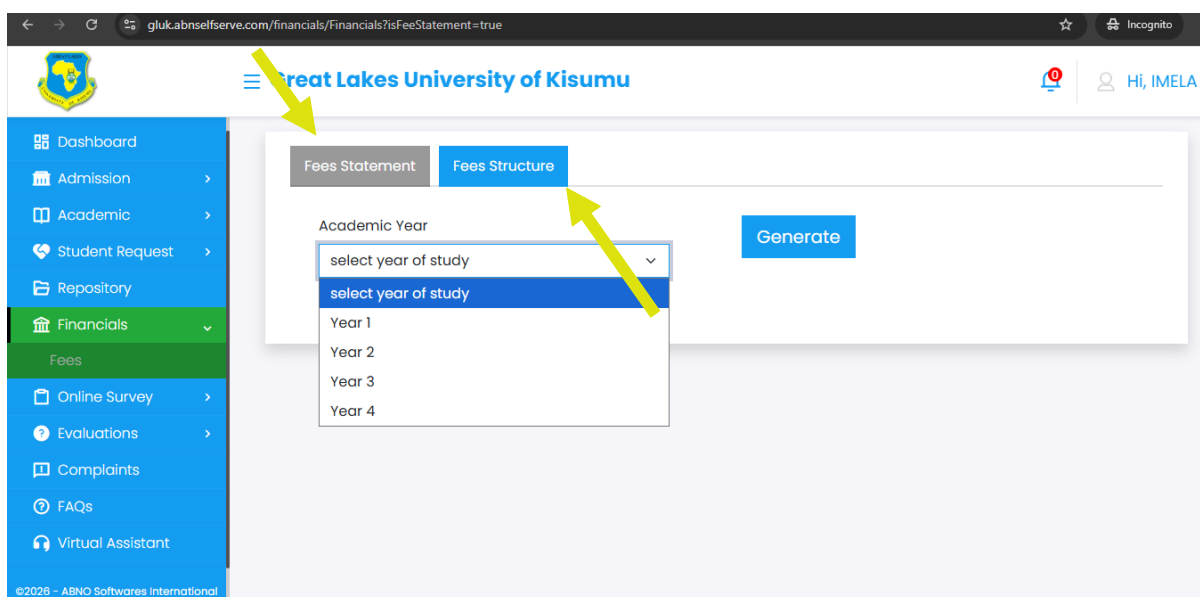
gluk.abnselfserve.com/financials/Financials?isFeeStatement=true

Incognito

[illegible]reat Lakes University of Kisumu

0

Hi, IMELA

Dashboard
Admission
Academic
Student Request
Repository
Financials
Fees
Online Survey
Evaluations
Complaints
FAQs
Virtual Assistant

©2026 - ABNO Softwares International

Fees Statement
Fees Structure

Academic Year

select year of study

select year of study
Year 1
Year 2
Year 3
Year 4

Generate